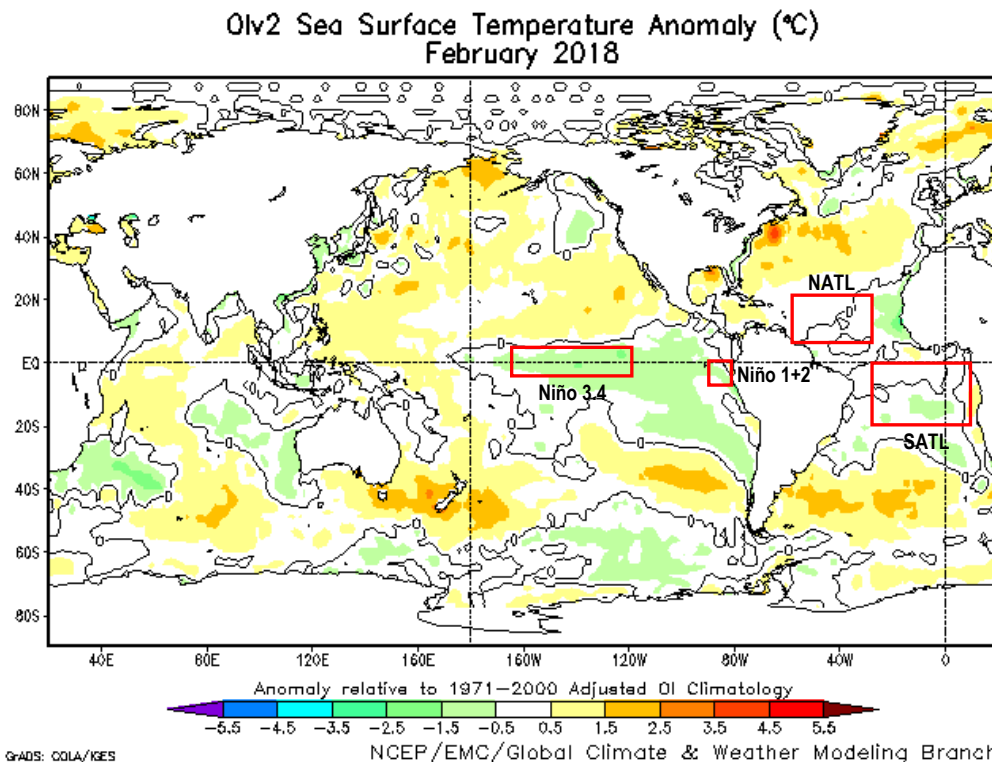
OIv2 Sea Surface Temperature Anomaly (°C)
February 2018

80N
60N
40N
20N
EQ
20S
40S
60S
80S

NATL
Niño 3.4
Niño 1+2
SATL

40E 80E 120E 160E 160W 120W 80W 40W 0

Anomaly relative to 1971-2000 Adjusted OI Climatology

-5.5 -4.5 -3.5 -2.5 -1.5 -0.5 0.5 1.5 2.5 3.5 4.5 5.5

GrADS: COLA/IGES
NCEP/EMC/Global Climate & Weather Modeling Branch